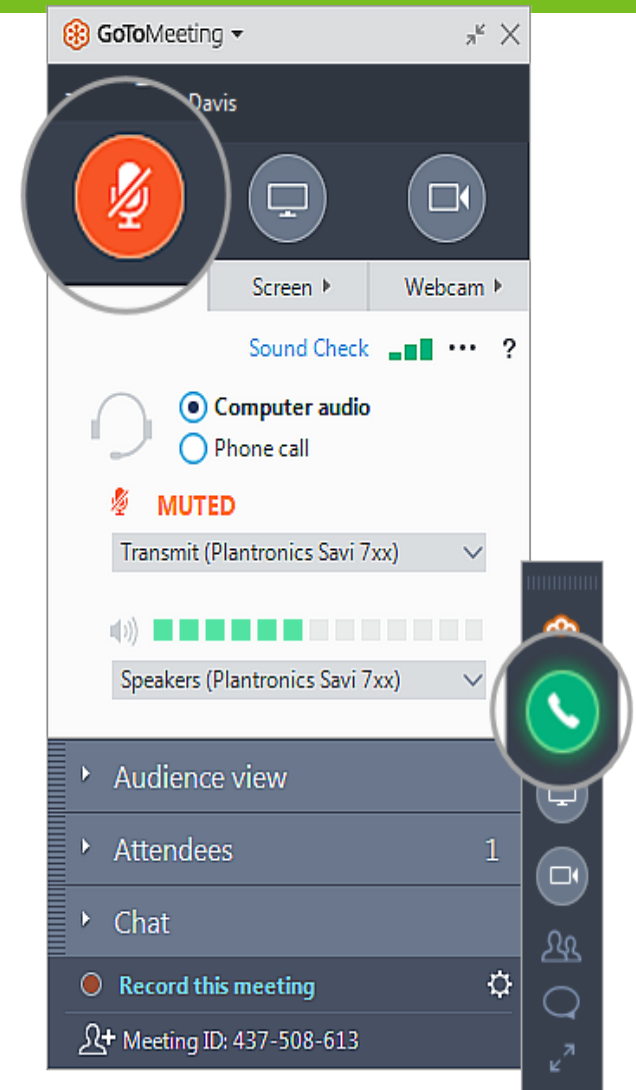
GoToMeeting

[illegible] Davis

Screen

Webcam

Sound Check

•••

?

Computer audio

Phone call

MUTED

Transmit (Plantronics Savi 7xx)

Speakers (Plantronics Savi 7xx)

Audience view

Attendees 1

Chat

Record this meeting

Meeting ID: 437-508-613